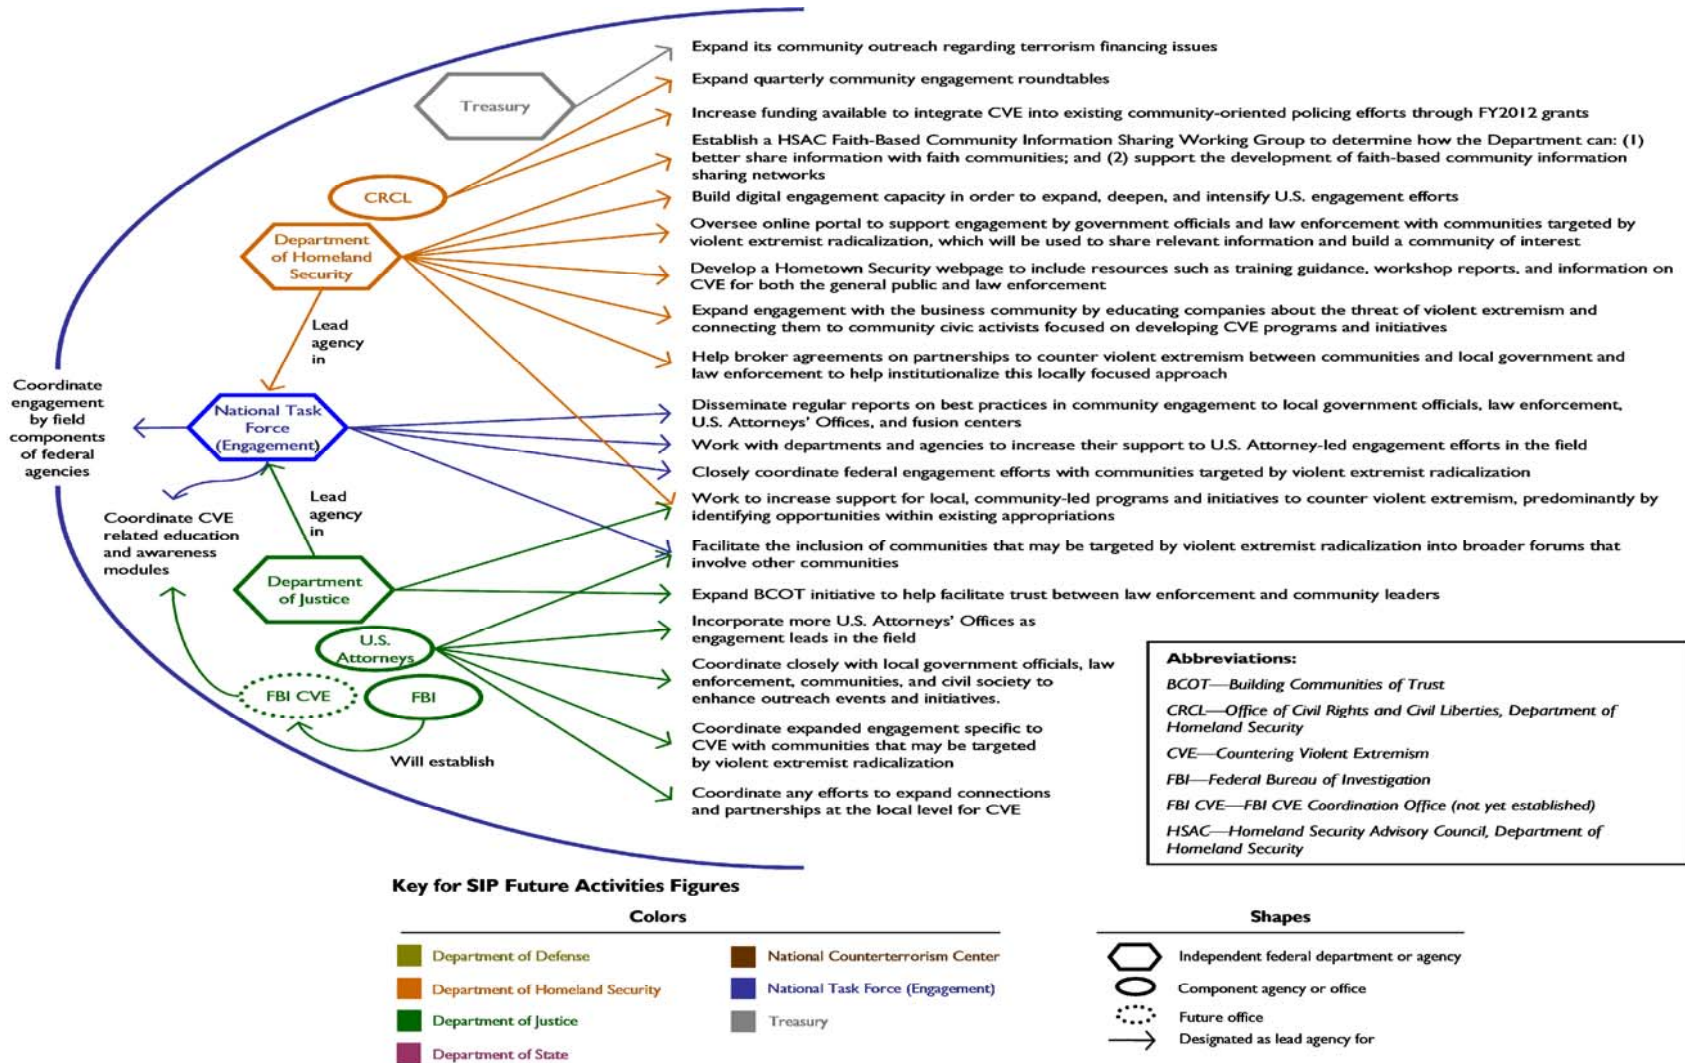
Treasury

CRCL

Department of Homeland Security

Lead agency in

Coordinate engagement by field components of federal agencies

National Task Force (Engagement)

Lead agency in

Coordinate CVE related education and awareness modules

Department of Justice

U.S. Attorneys

FBI CVE

FBI

Will establish

Expand its community outreach regarding terrorism financing issues

Expand quarterly community engagement roundtables

Increase funding available to integrate CVE into existing community-oriented policing efforts through FY2012 grants

Establish a HSAC Faith-Based Community Information Sharing Working Group to determine how the Department can: (1) better share information with faith communities; and (2) support the development of faith-based community information sharing networks

Build digital engagement capacity in order to expand, deepen, and intensify U.S. engagement efforts

Oversee online portal to support engagement by government officials and law enforcement with communities targeted by violent extremist radicalization, which will be used to share relevant information and build a community of interest

Develop a Hometown Security webpage to include resources such as training guidance, workshop reports, and information on CVE for both the general public and law enforcement

Expand engagement with the business community by educating companies about the threat of violent extremism and connecting them to community civic activists focused on developing CVE programs and initiatives

Help broker agreements on partnerships to counter violent extremism between communities and local government and law enforcement to help institutionalize this locally focused approach

Disseminate regular reports on best practices in community engagement to local government officials, law enforcement, U.S. Attorneys' Offices, and fusion centers

Work with departments and agencies to increase their support to U.S. Attorney-led engagement efforts in the field

Closely coordinate federal engagement efforts with communities targeted by violent extremist radicalization

Work to increase support for local, community-led programs and initiatives to counter violent extremism, predominantly by identifying opportunities within existing appropriations

Facilitate the inclusion of communities that may be targeted by violent extremist radicalization into broader forums that involve other communities

Expand BCOT initiative to help facilitate trust between law enforcement and community leaders

Incorporate more U.S. Attorneys' Offices as engagement leads in the field

Coordinate closely with local government officials, law enforcement, communities, and civil society to enhance outreach events and initiatives.

Coordinate expanded engagement specific to CVE with communities that may be targeted by violent extremist radicalization

Coordinate any efforts to expand connections and partnerships at the local level for CVE

Abbreviations:
BCOT—Building Communities of Trust
CRCL—Office of Civil Rights and Civil Liberties, Department of Homeland Security
CVE—Countering Violent Extremism
FBI—Federal Bureau of Investigation
FBI CVE—FBI CVE Coordination Office (not yet established)
HSAC—Homeland Security Advisory Council, Department of Homeland Security

Key for SIP Future Activities Figures

Colors
Department of Defense
Department of Homeland Security
Department of Justice
Department of State
National Counterterrorism Center
National Task Force (Engagement)
Treasury

Shapes
Independent federal department or agency
Component agency or office
Future office
Designated as lead agency for